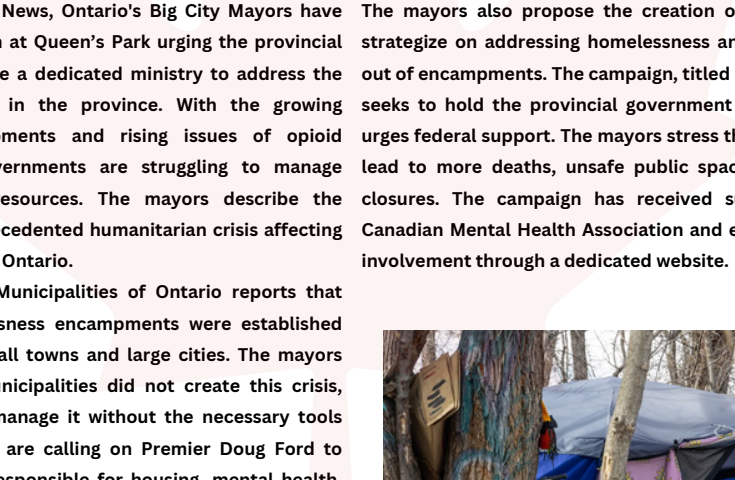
News, Ontario's Big City Mayors have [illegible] at Queen's Park urging the provincial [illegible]e a dedicated ministry to address the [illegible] in the province. With the growing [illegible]ments and rising issues of opioid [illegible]vernments are struggling to manage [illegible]esources. The mayors describe the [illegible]cedented humanitarian crisis affecting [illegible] Ontario.

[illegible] Municipalities of Ontario reports that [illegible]sness encampments were established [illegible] all towns and large cities. The mayors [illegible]unicipalities did not create this crisis, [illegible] manage it without the necessary tools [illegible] are calling on Premier Doug Ford to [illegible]sponsible for housing, mental health,

The mayors also propose the creation o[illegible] strategize on addressing homelessness an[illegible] out of encampments. The campaign, titled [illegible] seeks to hold the provincial government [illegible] urges federal support. The mayors stress th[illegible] lead to more deaths, unsafe public spac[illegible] closures. The campaign has received s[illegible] Canadian Mental Health Association and e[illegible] involvement through a dedicated website.